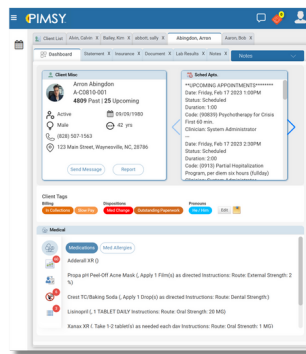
PIMSY

Client List | Alvin, Calvin X | Bailey, Kim X | abbott, sally X | Abington, Arron | Aaron, Bob X

Dashboard | Statement X | Insurance X | Document X | Lab Results X | Notes X | Notes

Client Misc

Arron Abington
A-C0810-001
4809 Past | 25 Upcoming

Active
09/09/1980
Male
42 yrs
(828) 507-1563
123 Main Street, Waynesville, NC, 28786

Send Message | Report

Sched Apts

**UPCOMING APPOINTMENTS*********
Date: Feb,17 2023 1:00PM
Status: Scheduled
Duration: 1:00
Code: (90839) Psychotherapy for Crisis First 60 min
Clinician: System Administrator
--
Date: Feb,17 2023 2:00PM
Status: Scheduled
Duration: 2:00
Code: (0913) Partial Hospitalization Program, per diem six hours (fullday)
Clinician: System Administrator

Client Tags
Billing | Dispositions | Pronouns
In Collections | Show Pay | Med Change | Outstanding Paperwork | He / Him | Edit

Medical

Medications | Med Allergies

Adderall XR ()
Propa pH Peel-Off Acne Mask (, Apply 1 Film(s) as directed Instructions: Route: External Strength: 2 %)
Crest TC/Baking Soda (, Apply 1 Drop(s) as directed Instructions: Route: Dental Strength:)
Lisinopril (, 1 TABLET DAILY Instructions: Route: Oral Strength: 20 MG)
Xanax XR (, Take 1-2 tablet(s) as needed each day Instructions: Route: Oral Strength: 1 MG)